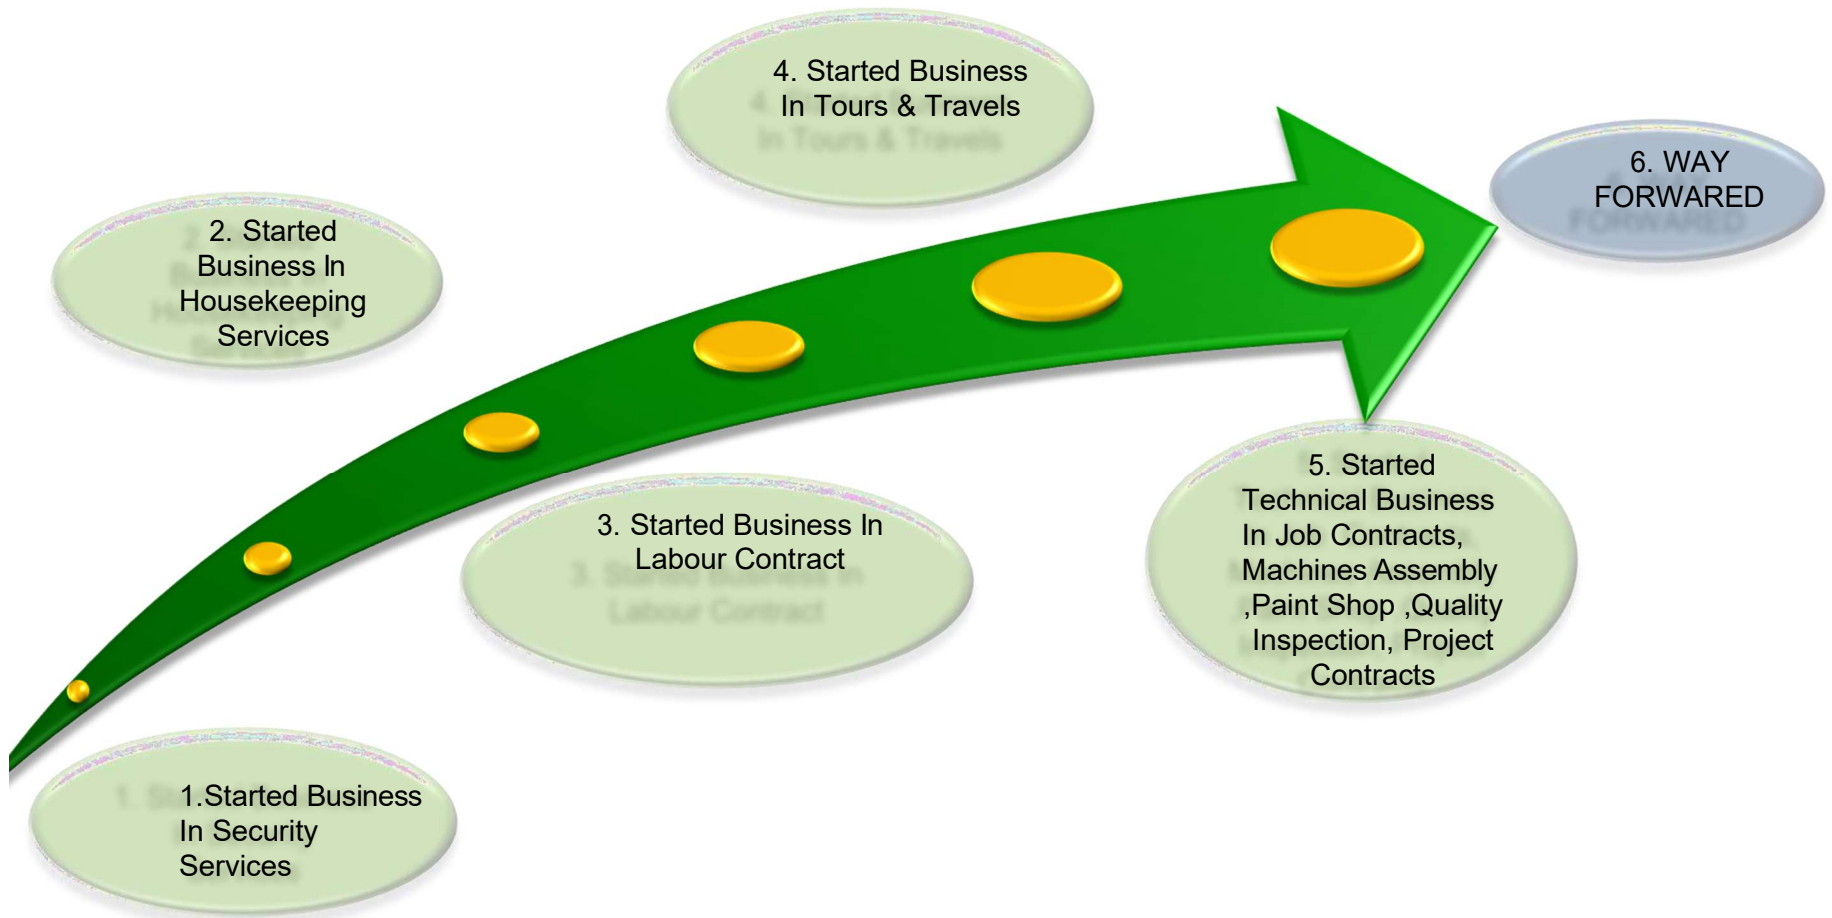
1.Started Business In Security Services

2. Started Business In Housekeeping Services

3. Started Business In Labour Contract

4. Started Business In Tours & Travels

5. Started Technical Business In Job Contracts, Machines Assembly ,Paint Shop ,Quality Inspection, Project Contracts

6. WAY FORWARED